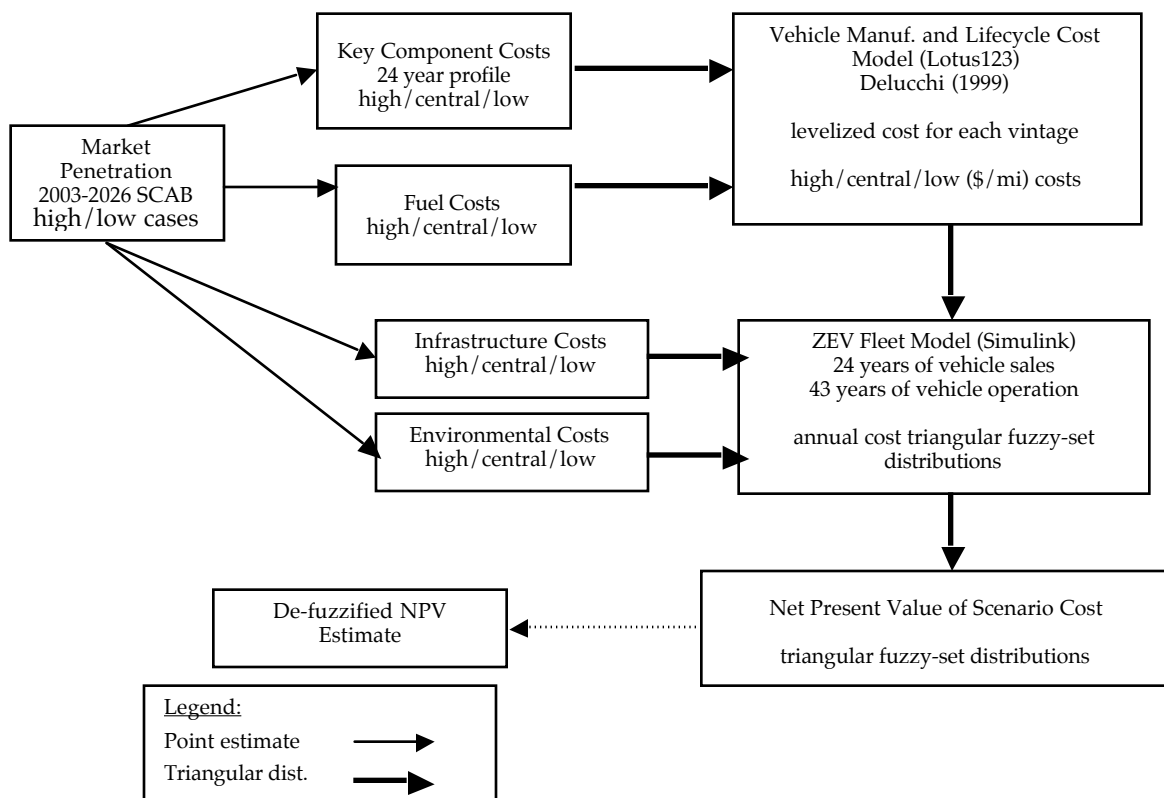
Market Penetration
2003-2026 SCAB
high/low cases

Key Component Costs
24 year profile
high/central/low

Fuel Costs
high/central/low

Vehicle Manuf. and Lifecycle Cost Model (Lotus123)
Delucchi (1999)

levelized cost for each vintage

high/central/low (\$/mi) costs

Infrastructure Costs
high/central/low

Environmental Costs
high/central/low

ZEV Fleet Model (Simulink)
24 years of vehicle sales
43 years of vehicle operation

annual cost triangular fuzzy-set distributions

Net Present Value of Scenario Cost

triangular fuzzy-set distributions

De-fuzzified NPV Estimate

Legend:
Point estimate
Triangular dist.